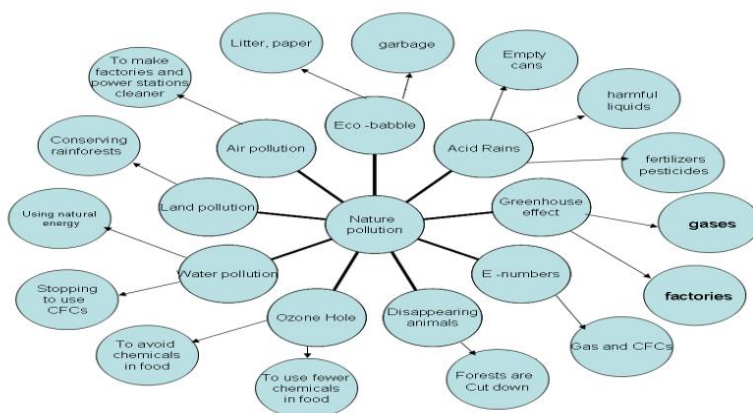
Litter, paper

garbage

Empty cans

To make factories and power stations cleaner

Eco -babble

harmful liquids

Air pollution

Acid Rains

Conserving rainforests

fertilizers pesticides

Greenhouse effect

Land pollution

Using natural energy

Nature pollution

gases

Water pollution

E -numbers

Stopping to use CFCs

factories

Ozone Hole

Disappearing animals

To avoid chemicals in food

Gas and CFCs

To use fewer chemicals in food

Forests are Cut down